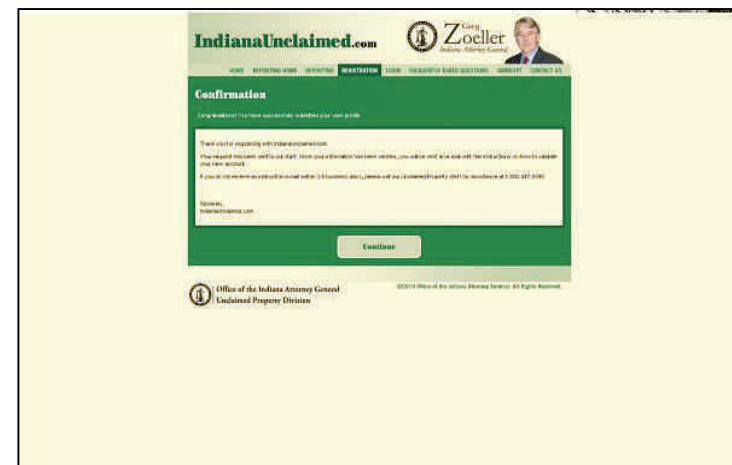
IndianaUnclaimed.com

Greg Zoeller
Indiana Attorney General

HOME | REPORTING HOME | REPORTING | REGISTRATION | CLAIM | FREQUENTLY ASKED QUESTIONS | COMMUNITY | CONTACT US

Confirmation

Congratulations! You have successfully submitted your user profile.

Thank you for registering with IndianaUnclaimed.com.

Your request has been sent to our staff. Once your information has been verified, you will be sent an e-mail with the instructions on how to validate your new account.

If you do not receive an instruction e-mail within 3-5 business days, please call our Unclaimed Property staff for assistance at 1-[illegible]

Sincerely,
IndianaUnclaimed.com

Continue

Office of the Indiana Attorney General
Unclaimed Property Division

©2010 Office of the Indiana Attorney General. All Rights Reserved.